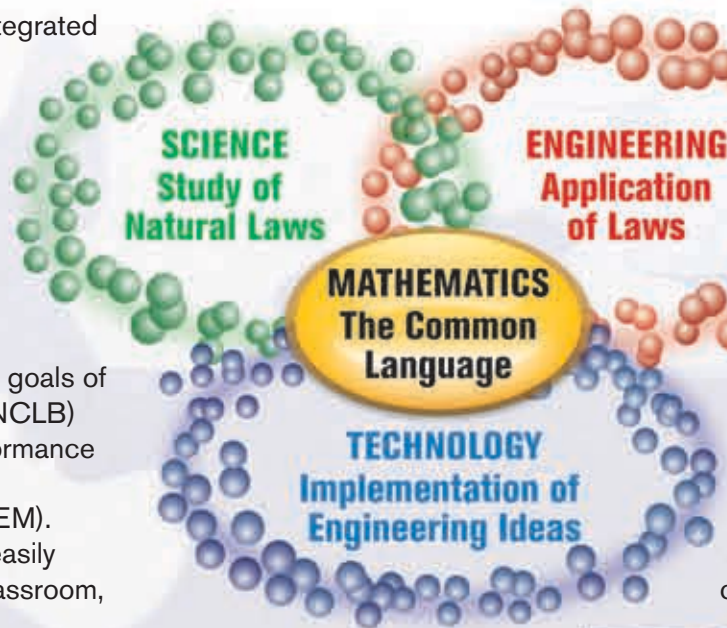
tegrated

SCIENCE
Study of
Natural Laws

ENGINEERING
Application
of Laws

MATHEMATICS
The Common
Language

TECHNOLOGY
Implementation of
Engineering Ideas

goals of
NCLB)
ormance

EM).
easily
assroom,

c